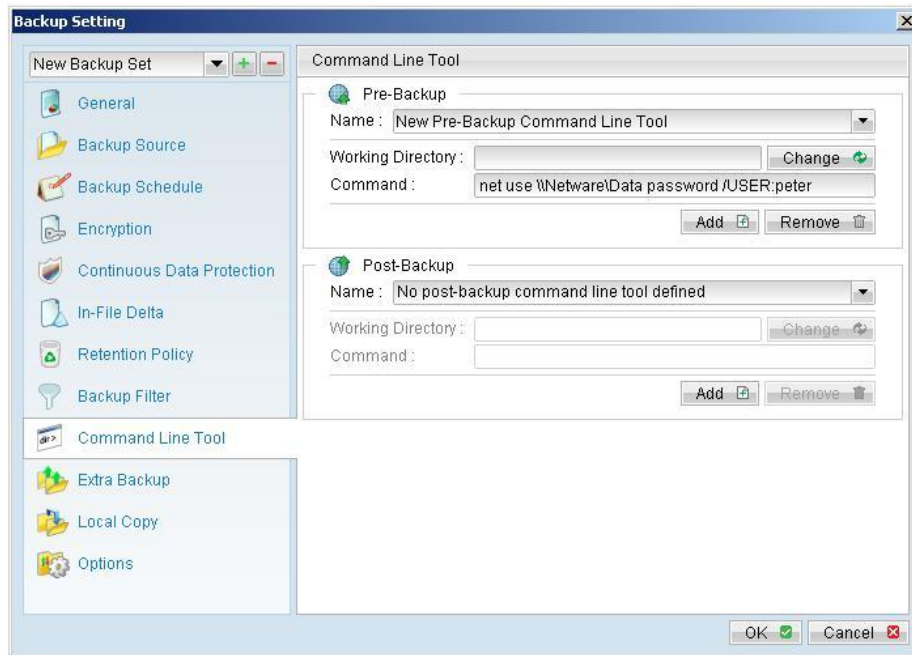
Backup Setting

New Backup Set

General

Backup Source

Backup Schedule

Encryption

Continuous Data Protection

In-File Delta

Retention Policy

Backup Filter

Command Line Tool

Extra Backup

Local Copy

Options

Command Line Tool

Pre-Backup

Name : New Pre-Backup Command Line Tool

Working Directory :

Change

Command : net use \\Netware\Data password /USER:peter

Add

Remove

Post-Backup

Name : No post-backup command line tool defined

Working Directory :

Change

Command :

Add

Remove

OK

Cancel